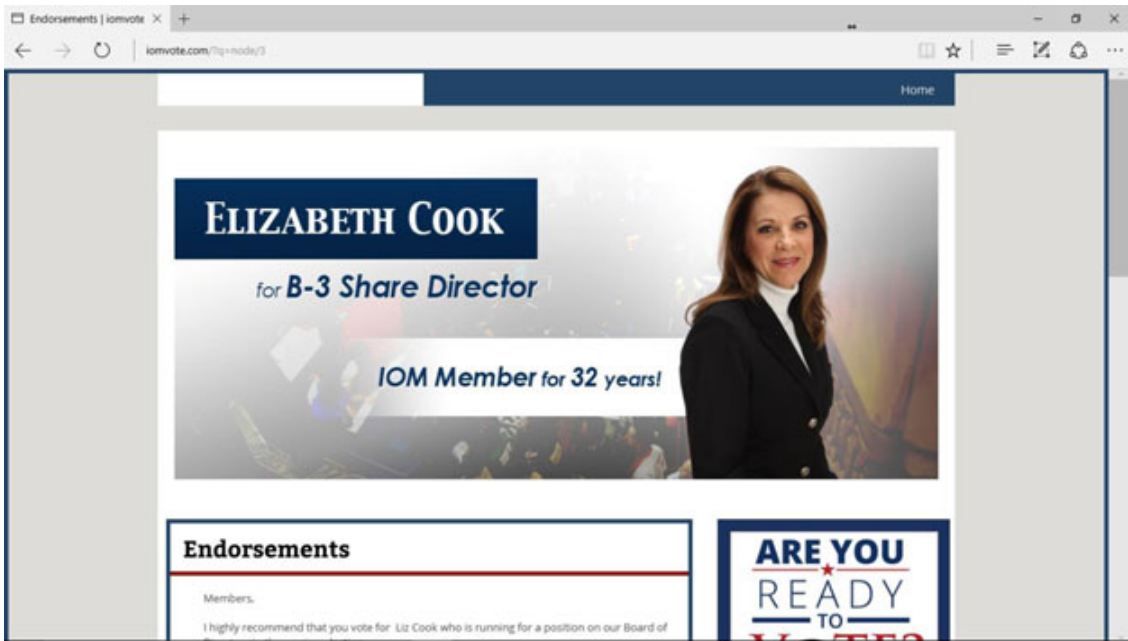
Endorsements | iomvote ×

iomvote.com/?q=node/3

Home

ELIZABETH COOK

for B-3 Share Director

IOM Member for 32 years!

Endorsements

Members,

I highly recommend that you vote for Liz Cook who is running for a position on our Board of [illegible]

ARE YOU READY TO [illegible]